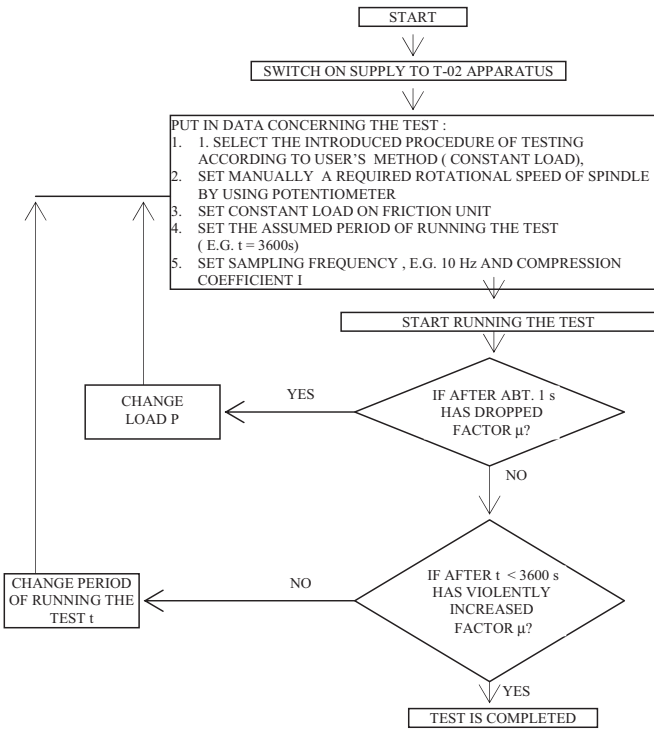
START

SWITCH ON SUPPLY TO T-02 APPARATUS

PUT IN DATA CONCERNING THE TEST :
1. 1. SELECT THE INTRODUCED PROCEDURE OF TESTING ACCORDING TO USER'S METHOD ( CONSTANT LOAD),
2. SET MANUALLY A REQUIRED ROTATIONAL SPEED OF SPINDLE BY USING POTENTIOMETER
3. SET CONSTANT LOAD ON FRICTION UNIT
4. SET THE ASSUMED PERIOD OF RUNNING THE TEST ( E.G. $t = 3600s$)
5. SET SAMPLING FREQUENCY , E.G. 10 Hz AND COMPRESSION COEFFICIENT I

START RUNNING THE TEST

IF AFTER ABT. 1 s HAS DROPPED FACTOR $\mu$?

YES

CHANGE LOAD P

NO

IF AFTER $t < 3600$ s HAS VIOLENTLY INCREASED FACTOR $\mu$?

NO

CHANGE PERIOD OF RUNNING THE TEST t

YES

TEST IS COMPLETED